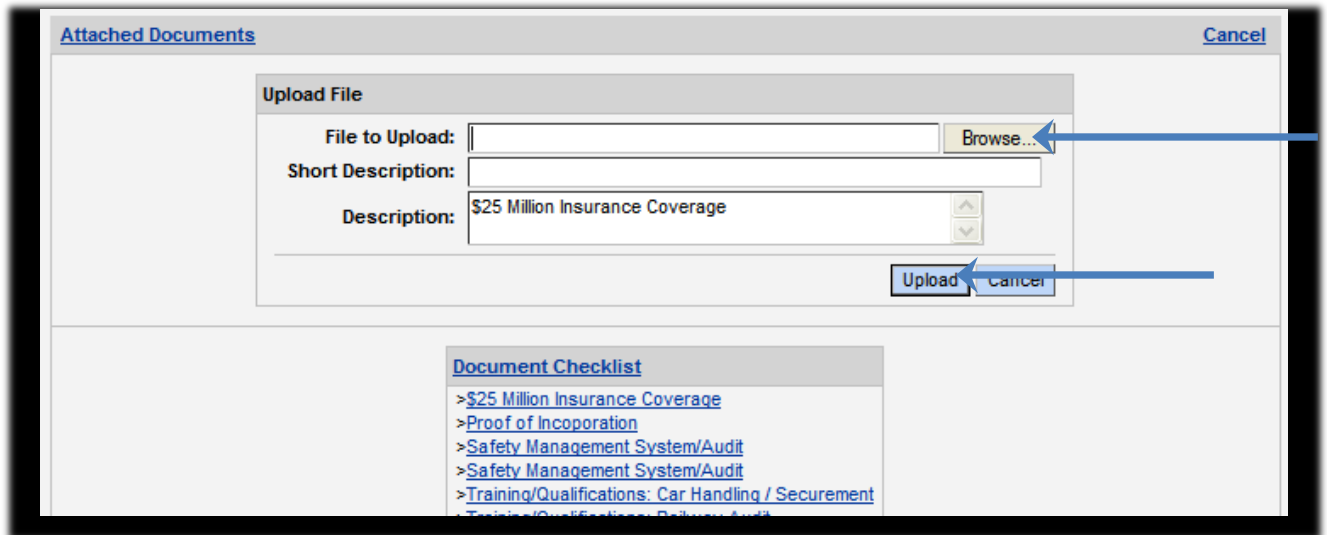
Attached Documents

Cancel

Upload File

File to Upload:

Browse...

Short Description:

Description:

$25 Million Insurance Coverage

Upload

Cancel

Document Checklist

>$25 Million Insurance Coverage
>Proof of Incoporation
>Safety Management System/Audit
>Safety Management System/Audit
>Training/Qualifications: Car Handling / Securement
>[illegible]